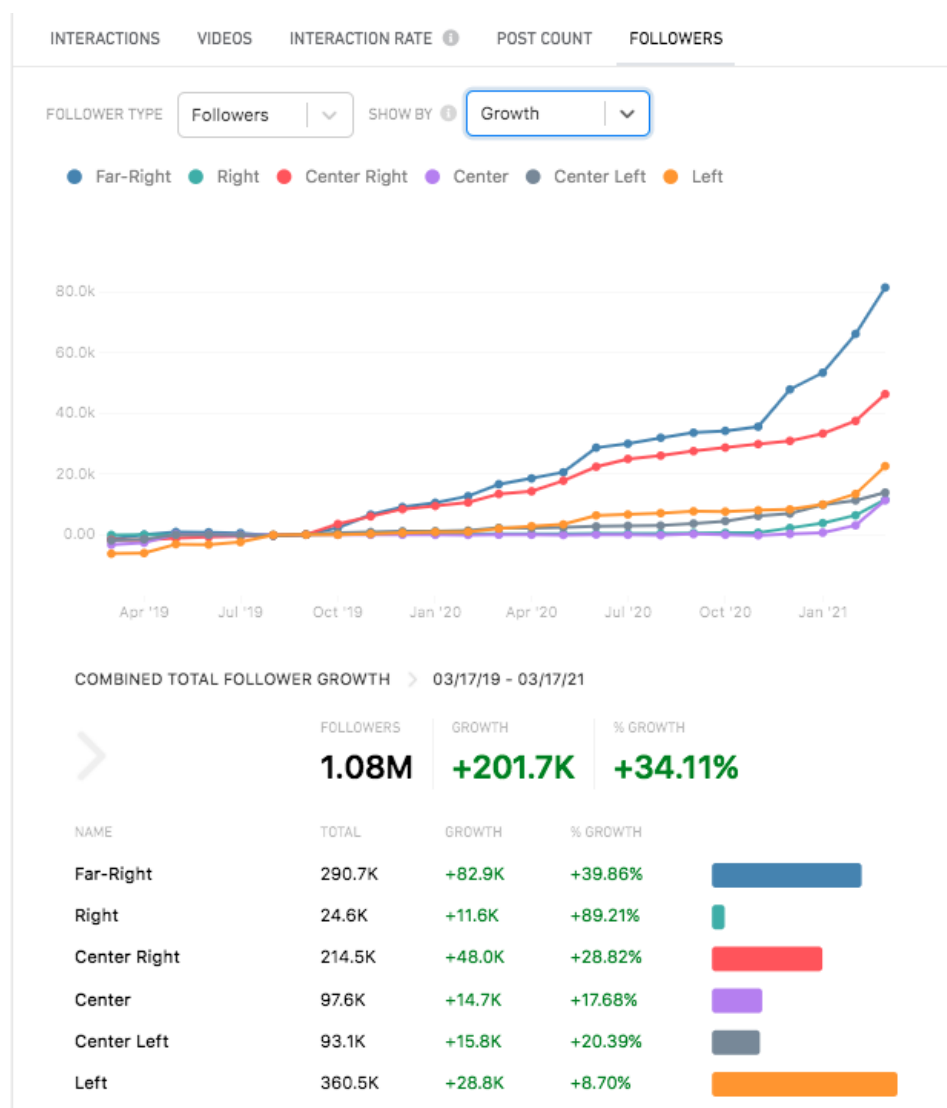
INTERACTIONS VIDEOS INTERACTION RATE POST COUNT FOLLOWERS

FOLLOWER TYPE Followers SHOW BY Growth

Far-Right Right Center Right Center Center Left Left

80.0k
60.0k
40.0k
20.0k
0.00

Apr '19 Jul '19 Oct '19 Jan '20 Apr '20 Jul '20 Oct '20 Jan '21

COMBINED TOTAL FOLLOWER GROWTH 03/17/19 - 03/17/21

FOLLOWERS 1.08M
GROWTH +201.7K
% GROWTH +34.11%

| NAME | TOTAL | GROWTH | % GROWTH |
|---|---|---|---|
| Far-Right | 290.7K | +82.9K | +39.86% |
| Right | 24.6K | +11.6K | +89.21% |
| Center Right | 214.5K | +48.0K | +28.82% |
| Center | 97.6K | +14.7K | +17.68% |
| Center Left | 93.1K | +15.8K | +20.39% |
| Left | 360.5K | +28.8K | +8.70% |